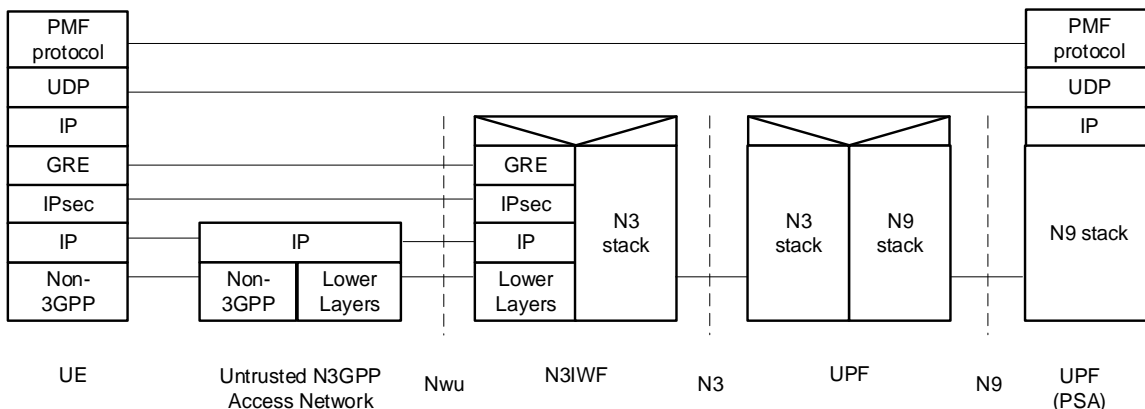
PMF protocol

UDP

IP

GRE

IPsec

IP

Non-3GPP

IP

Non-3GPP

Lower Layers

GRE

IPsec

IP

Lower Layers

N3 stack

N3 stack

N9 stack

PMF protocol

UDP

IP

N9 stack

UE

Untrusted N3GPP Access Network

Nwu

N3IWF

N3

UPF

N9

UPF (PSA)